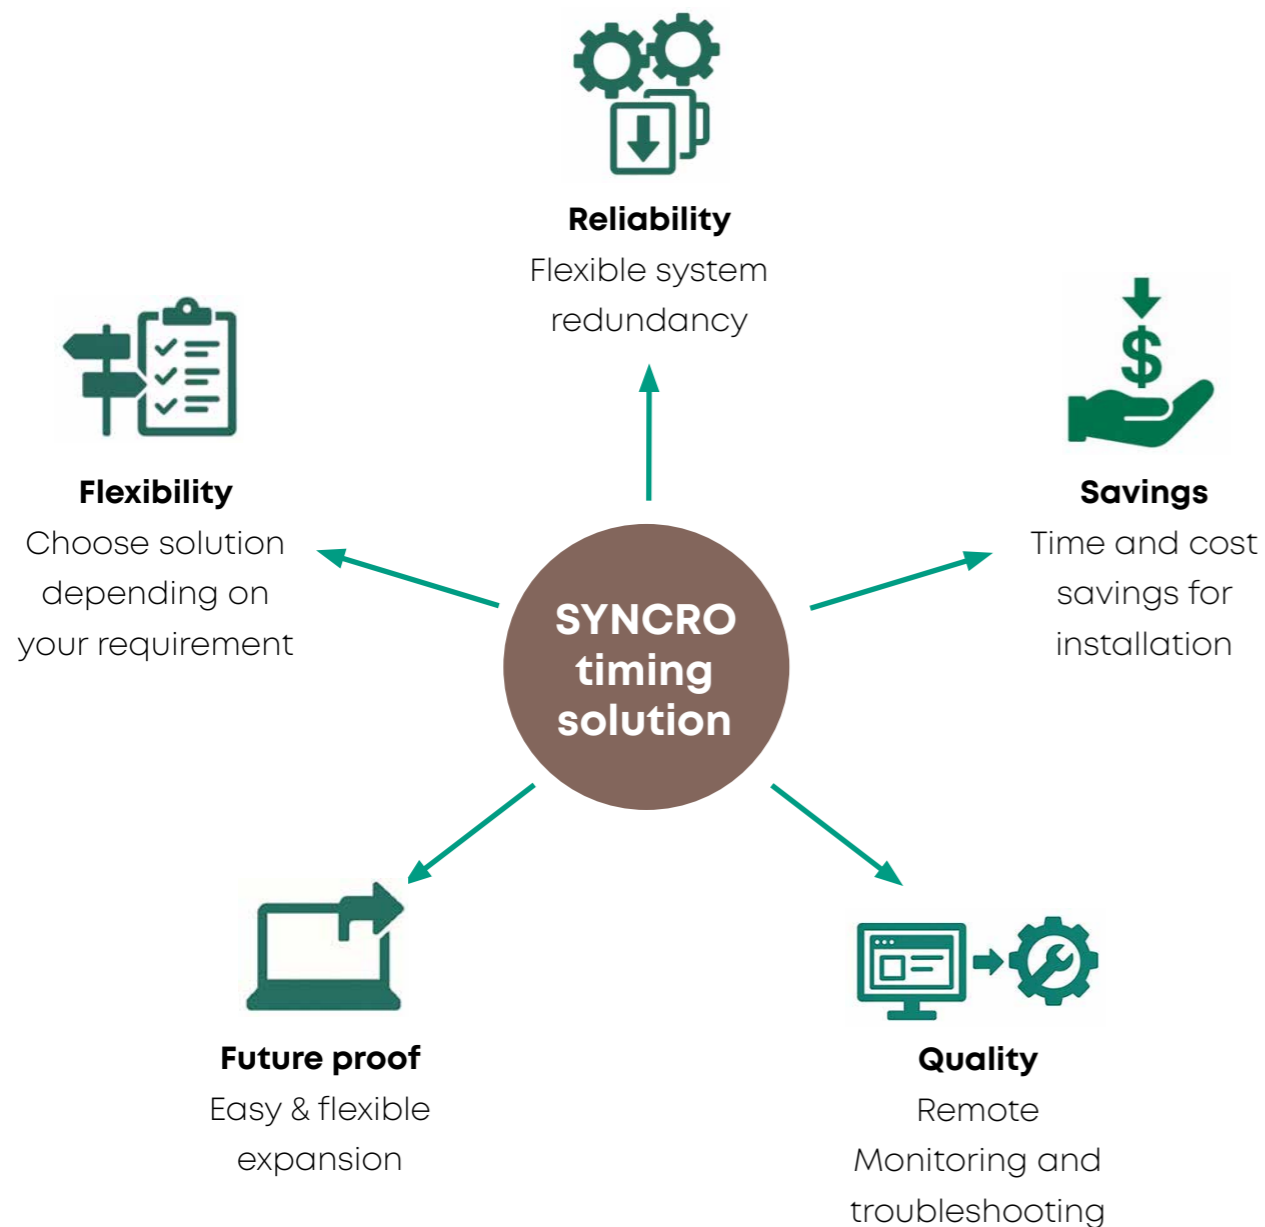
**Reliability**
Flexible system redundancy

**Flexibility**
Choose solution depending on your requirement

**Savings**
Time and cost savings for installation

**SYNCRO timing solution**

$

**Future proof**
Easy & flexible expansion

**Quality**
Remote Monitoring and troubleshooting